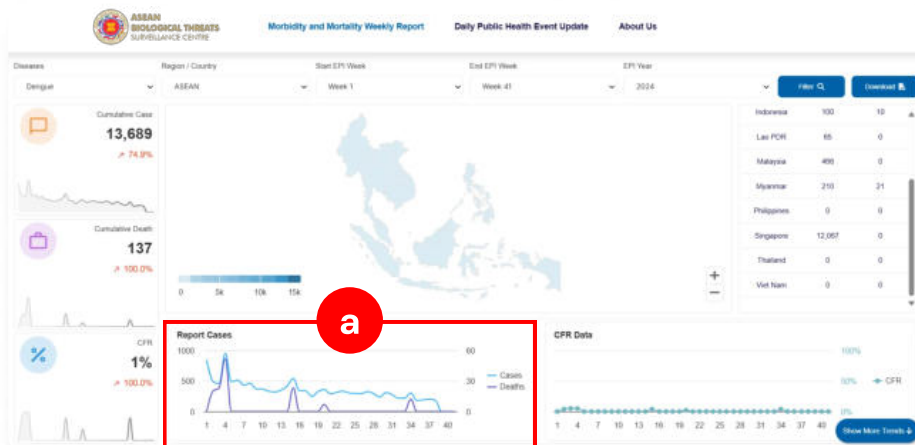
ASEAN BIOLOGICAL THREATS SURVEILLANCE CENTRE

Morbidity and Mortality Weekly Report

Daily Public Health Event Update

About Us

Diseases
Dengue

Region / Country
ASEAN

Start EPI Week
Week 1

End EPI Week
Week 41

EPI Year
2024

Filter

Download

Cumulative Case
13,689
↗ 74.9%

Cumulative Death
137
↗ 100.0%

CFR
1%
↗ 100.0%

0 5k 10k 15k

+
−

| Indonesia | 100 | 10 |
|---|---|---|
| Lao PDR | 65 | 0 |
| Malaysia | 466 | 0 |
| Myanmar | 210 | 21 |
| Philippines | 0 | 0 |
| Singapore | 12,067 | 0 |
| Thailand | 0 | 0 |
| Viet Nam | 0 | 0 |

a

Report Cases
1000
500
0
60
30
0
Cases
Deaths
1 4 7 10 13 16 19 22 25 28 31 34 37 40

CFR Data
100%
50%
0%
CFR
1 4 7 10 13 16 19 22 25 28 31 34 37 40

Show More Trends